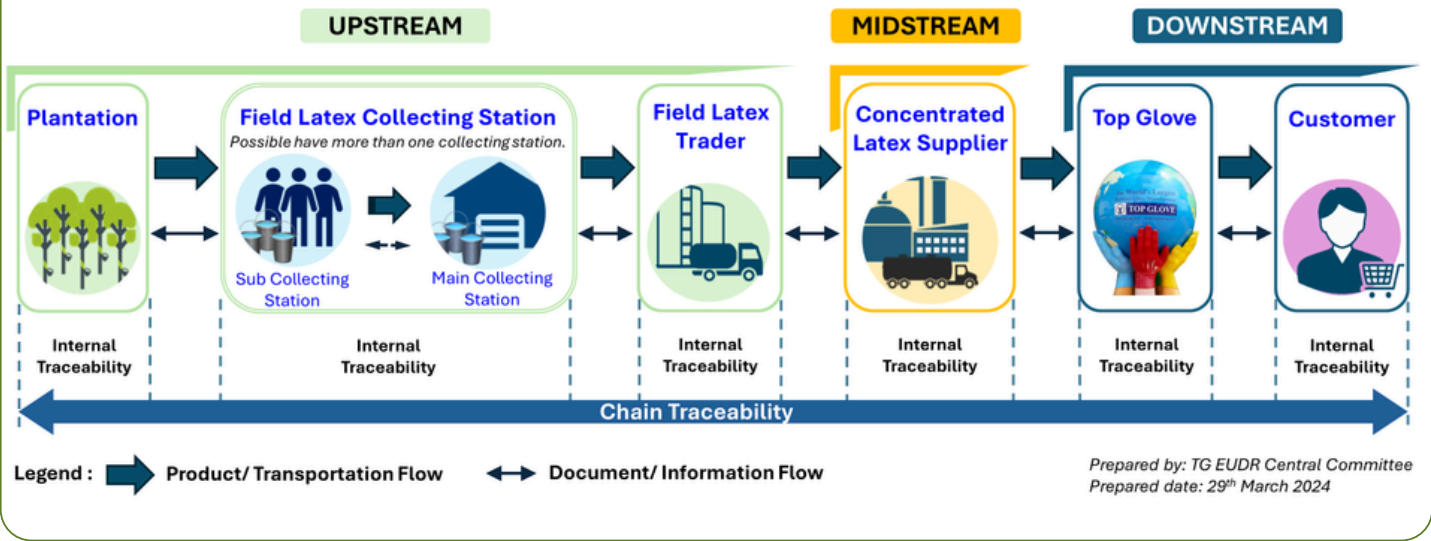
UPSTREAM

MIDSTREAM

DOWNSTREAM

Plantation

Field Latex Collecting Station

Possible have more than one collecting station.

Sub Collecting Station

Main Collecting Station

Field Latex Trader

Concentrated Latex Supplier

Top Glove

The World's Largest
TOP GLOVE

Customer

Internal Traceability

Internal Traceability

Internal Traceability

Internal Traceability

Internal Traceability

Internal Traceability

Chain Traceability

Legend : Product/ Transportation Flow Document/ Information Flow

Prepared by: TG EUDR Central Committee
Prepared date: 29$^{th}$ March 2024